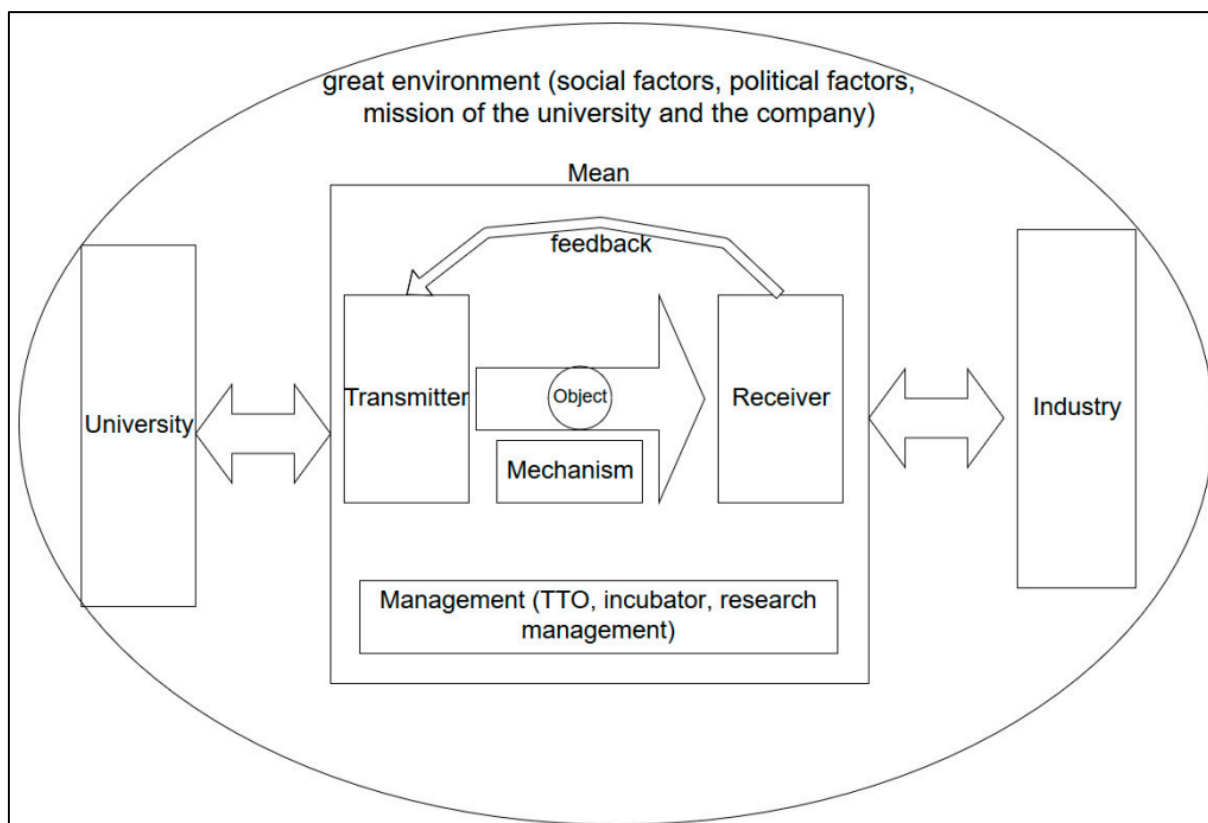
great environment (social factors, political factors, mission of the university and the company)

Mean

feedback

University

Transmitter

Object

Mechanism

Receiver

Industry

Management (TTO, incubator, research management)